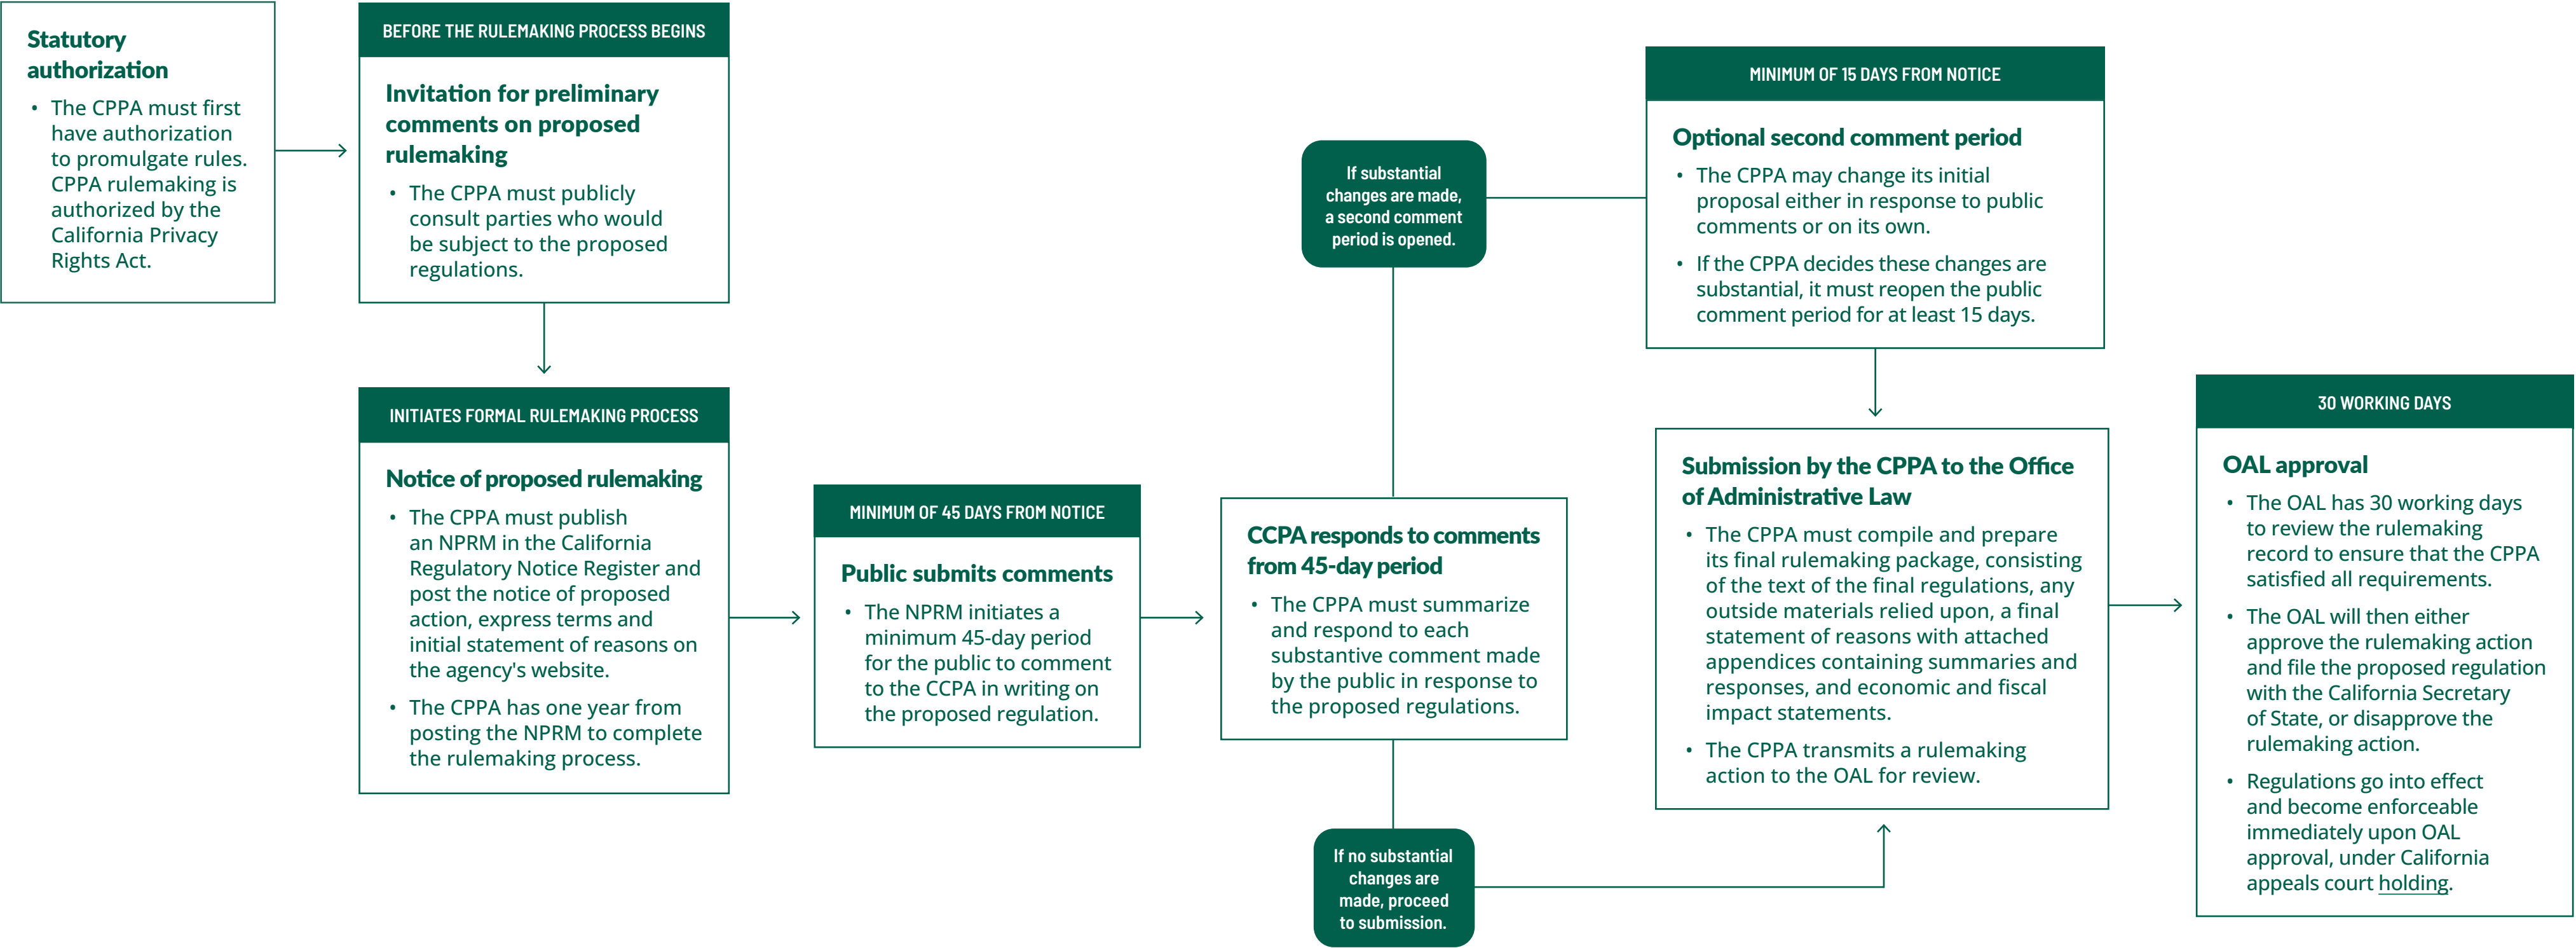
Statutory authorization

• The CPPA must first have authorization to promulgate rules. CPPA rulemaking is authorized by the California Privacy Rights Act.

BEFORE THE RULEMAKING PROCESS BEGINS

Invitation for preliminary comments on proposed rulemaking

• The CPPA must publicly consult parties who would be subject to the proposed regulations.

INITIATES FORMAL RULEMAKING PROCESS

Notice of proposed rulemaking

• The CPPA must publish an NPRM in the California Regulatory Notice Register and post the notice of proposed action, express terms and initial statement of reasons on the agency's website.

• The CPPA has one year from posting the NPRM to complete the rulemaking process.

MINIMUM OF 45 DAYS FROM NOTICE

Public submits comments

• The NPRM initiates a minimum 45-day period for the public to comment to the CCPA in writing on the proposed regulation.

CCPA responds to comments from 45-day period

• The CPPA must summarize and respond to each substantive comment made by the public in response to the proposed regulations.

If substantial changes are made, a second comment period is opened.

If no substantial changes are made, proceed to submission.

MINIMUM OF 15 DAYS FROM NOTICE

Optional second comment period

• The CPPA may change its initial proposal either in response to public comments or on its own.

• If the CPPA decides these changes are substantial, it must reopen the public comment period for at least 15 days.

Submission by the CPPA to the Office of Administrative Law

• The CPPA must compile and prepare its final rulemaking package, consisting of the text of the final regulations, any outside materials relied upon, a final statement of reasons with attached appendices containing summaries and responses, and economic and fiscal impact statements.

• The CPPA transmits a rulemaking action to the OAL for review.

30 WORKING DAYS

OAL approval

• The OAL has 30 working days to review the rulemaking record to ensure that the CPPA satisfied all requirements.

• The OAL will then either approve the rulemaking action and file the proposed regulation with the California Secretary of State, or disapprove the rulemaking action.

• Regulations go into effect and become enforceable immediately upon OAL approval, under California appeals court holding.